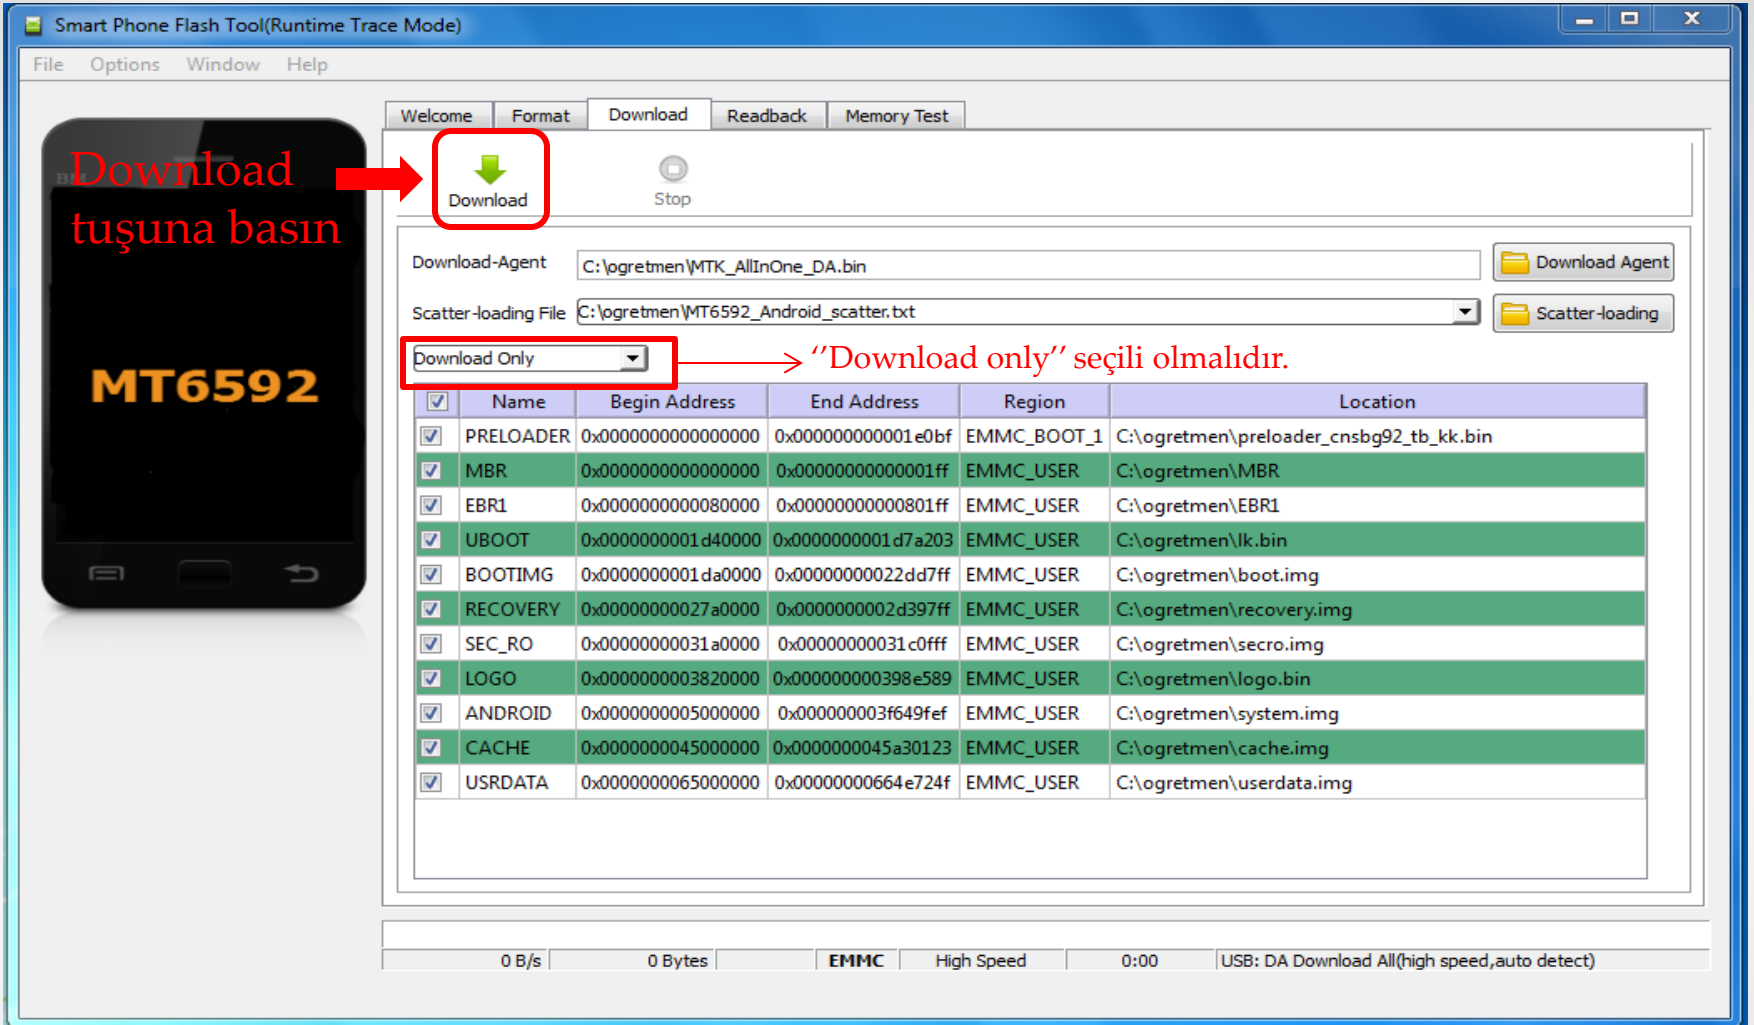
Smart Phone Flash Tool(Runtime Trace Mode)

File Options Window Help

Welcome Format Download Readback Memory Test

Download tuşuna basın

MT6592

Download

Stop

Download-Agent C:\ogretmen\MTK_AllInOne_DA.bin Download Agent

Scatter-loading File C:\ogretmen\MT6592_Android_scatter.txt Scatter-loading

Download Only

''Download only'' seçili olmalıdır.

| | Name | Begin Address | End Address | Region | Location |
|---|---|---|---|---|---|
| ☑ | PRELOADER | 0x0000000000000000 | 0x000000000001e0bf | EMMC_BOOT_1 | C:\ogretmen\preloader_cnsbg92_tb_kk.bin |
| ☑ | MBR | 0x0000000000000000 | 0x00000000000001ff | EMMC_USER | C:\ogretmen\MBR |
| ☑ | EBR1 | 0x0000000000080000 | 0x00000000000801ff | EMMC_USER | C:\ogretmen\EBR1 |
| ☑ | UBOOT | 0x0000000001d40000 | 0x0000000001d7a203 | EMMC_USER | C:\ogretmen\lk.bin |
| ☑ | BOOTIMG | 0x0000000001da0000 | 0x00000000022dd7ff | EMMC_USER | C:\ogretmen\boot.img |
| ☑ | RECOVERY | 0x00000000027a0000 | 0x0000000002d397ff | EMMC_USER | C:\ogretmen\recovery.img |
| ☑ | SEC_RO | 0x00000000031a0000 | 0x00000000031c0fff | EMMC_USER | C:\ogretmen\secro.img |
| ☑ | LOGO | 0x0000000003820000 | 0x000000000398e589 | EMMC_USER | C:\ogretmen\logo.bin |
| ☑ | ANDROID | 0x0000000005000000 | 0x000000003f649fef | EMMC_USER | C:\ogretmen\system.img |
| ☑ | CACHE | 0x0000000045000000 | 0x0000000045a30123 | EMMC_USER | C:\ogretmen\cache.img |
| ☑ | USRDATA | 0x0000000065000000 | 0x00000000664e724f | EMMC_USER | C:\ogretmen\userdata.img |

0 B/s 0 Bytes EMMC High Speed 0:00 USB: DA Download All(high speed,auto detect)